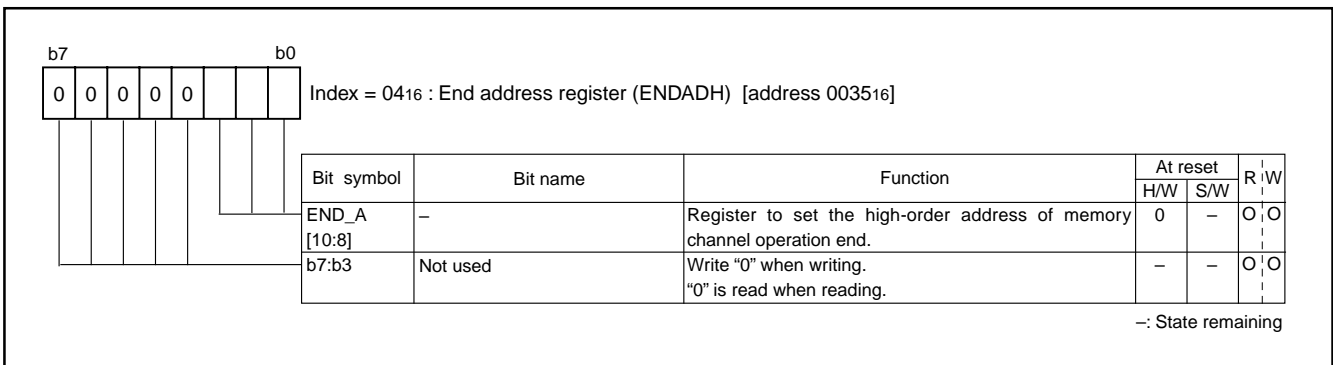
b7 b0

0 0 0 0 0

Index = $04_{16}$ : End address register (ENDADH) [address $0035_{16}$]

| Bit symbol | Bit name | Function | At reset H/W | At reset S/W | R | W |
|---|---|---|---|---|---|---|
| END_A [10:8] | – | Register to set the high-order address of memory channel operation end. | 0 | – | O | O |
| b7:b3 | Not used | Write "0" when writing. "0" is read when reading. | – | – | O | O |

–: State remaining